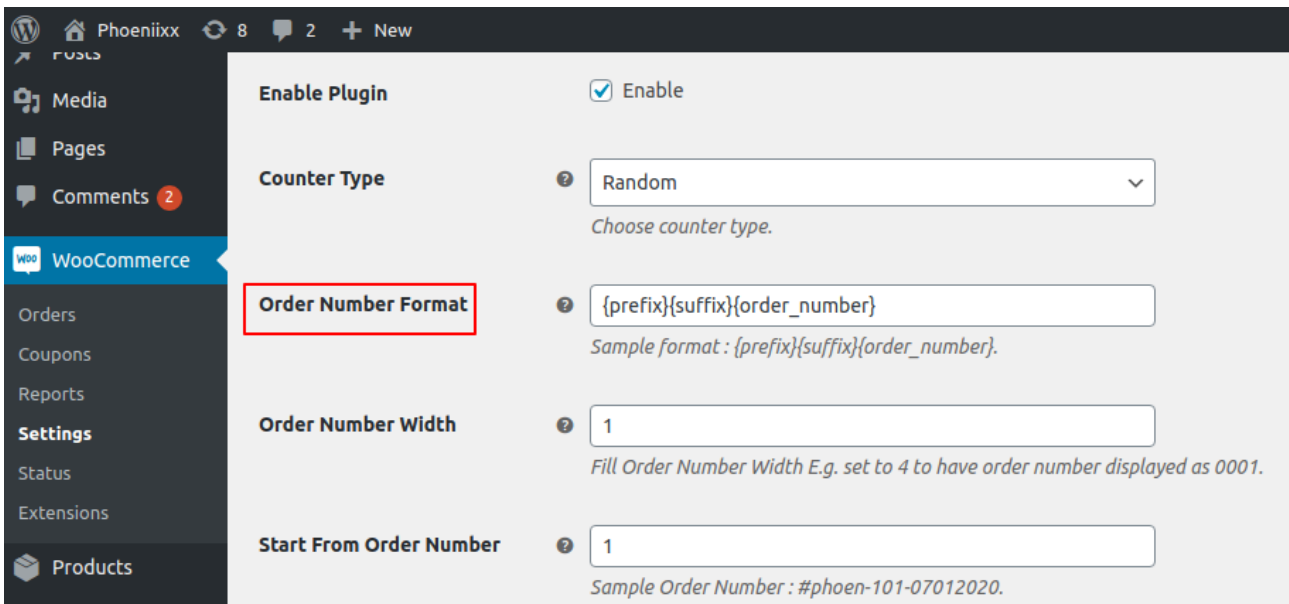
Phoeniixx 8 2 New

Posts
Media
Pages
Comments 2
WooCommerce
Orders
Coupons
Reports
Settings
Status
Extensions
Products

Enable Plugin
Enable

Counter Type
Random
Choose counter type.

Order Number Format
{prefix}{suffix}{order_number}
Sample format : {prefix}{suffix}{order_number}.

Order Number Width
1
Fill Order Number Width E.g. set to 4 to have order number displayed as 0001.

Start From Order Number
1
Sample Order Number : #phoen-101-07012020.